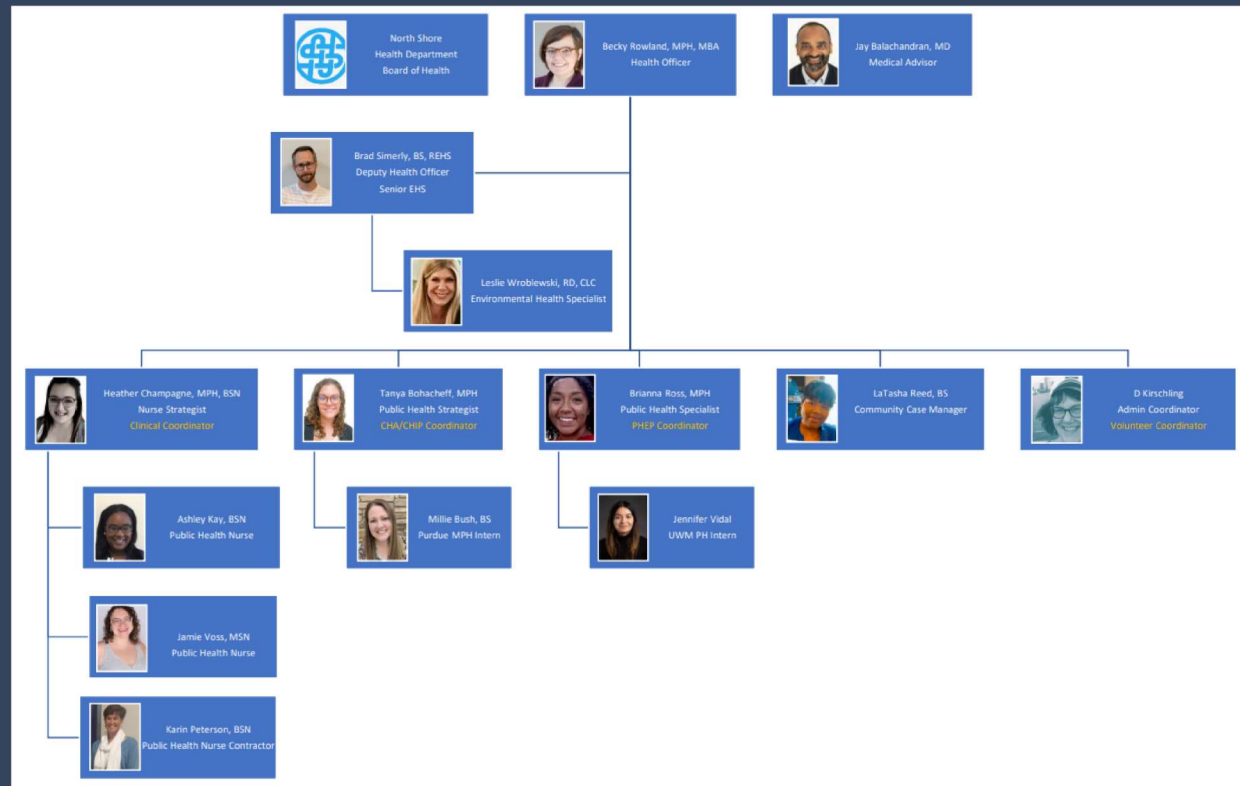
North Shore
Health Department
Board of Health

Becky Rowland, MPH, MBA
Health Officer

Jay Balachandran, MD
Medical Advisor

Brad Simerly, BS, REHS
Deputy Health Officer
Senior EHS

Leslie Wroblewski, RD, CLC
Environmental Health Specialist

Heather Champagne, MPH, BSN
Nurse Strategist
Clinical Coordinator

Tanya Bohacheff, MPH
Public Health Strategist
CHA/CHIP Coordinator

Brianna Ross, MPH
Public Health Specialist
PHEP Coordinator

LaTasha Reed, BS
Community Case Manager

D Kirschling
Admin Coordinator
Volunteer Coordinator

Ashley Kay, BSN
Public Health Nurse

Millie Bush, BS
Purdue MPH Intern

Jennifer Vidal
UWM PH Intern

Jamie Voss, MSN
Public Health Nurse

Karin Peterson, BSN
Public Health Nurse Contractor